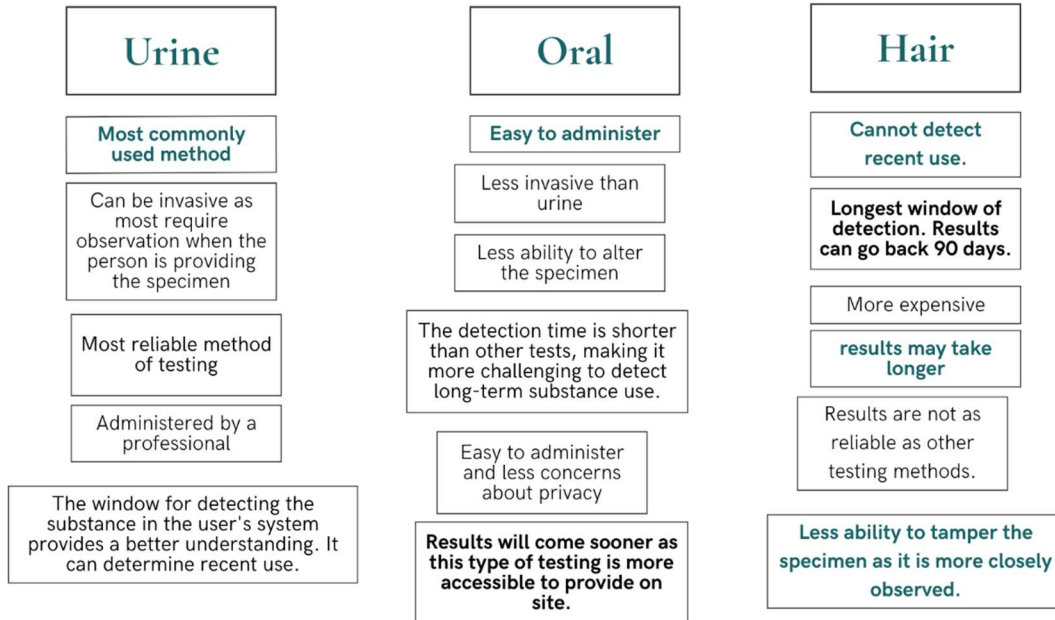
Urine

Most commonly used method

Can be invasive as most require observation when the person is providing the specimen

Most reliable method of testing

Administered by a professional

The window for detecting the substance in the user's system provides a better understanding. It can determine recent use.

Oral

Easy to administer

Less invasive than urine

Less ability to alter the specimen

The detection time is shorter than other tests, making it more challenging to detect long-term substance use.

Easy to administer and less concerns about privacy

Results will come sooner as this type of testing is more accessible to provide on site.

Hair

Cannot detect recent use.

Longest window of detection. Results can go back 90 days.

More expensive

results may take longer

Results are not as reliable as other testing methods.

Less ability to tamper the specimen as it is more closely observed.